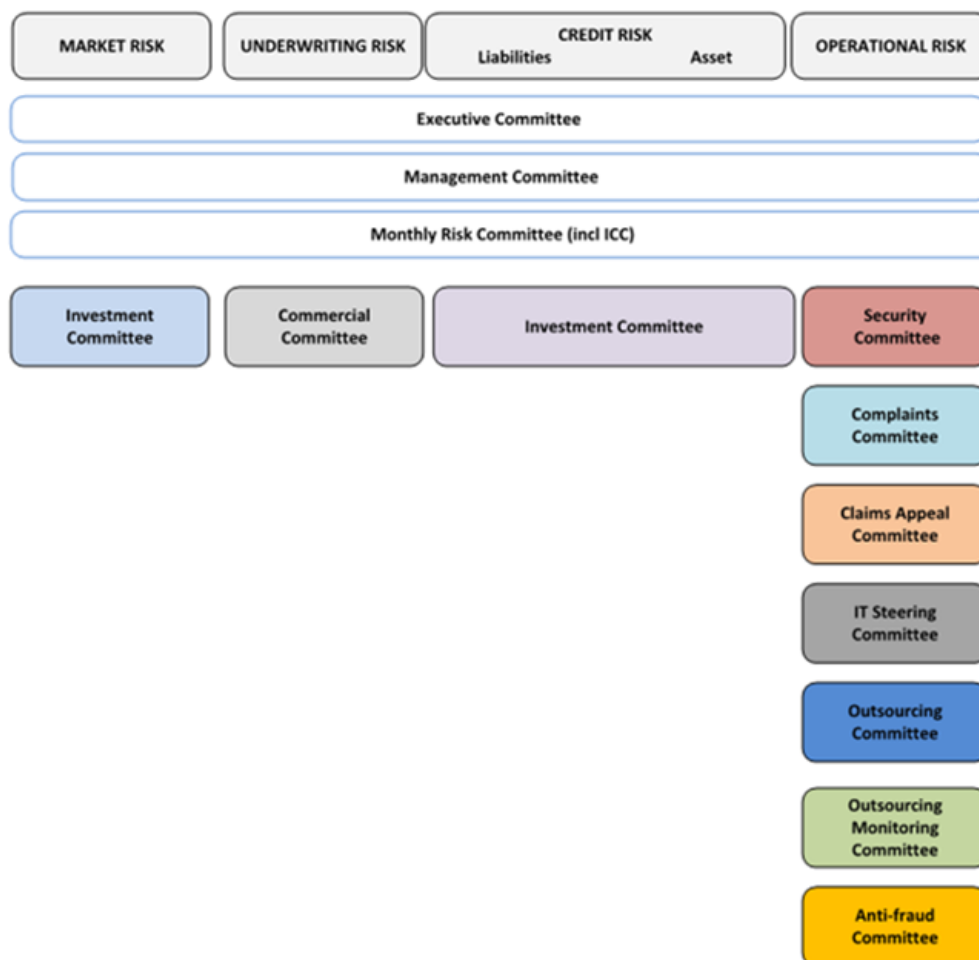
MARKET RISK

UNDERWRITING RISK

CREDIT RISK
Liabilities Asset

OPERATIONAL RISK

Executive Committee

Management Committee

Monthly Risk Committee (incl ICC)

Investment Committee

Commercial Committee

Investment Committee

Security Committee

Complaints Committee

Claims Appeal Committee

IT Steering Committee

Outsourcing Committee

Outsourcing Monitoring Committee

Anti-fraud Committee